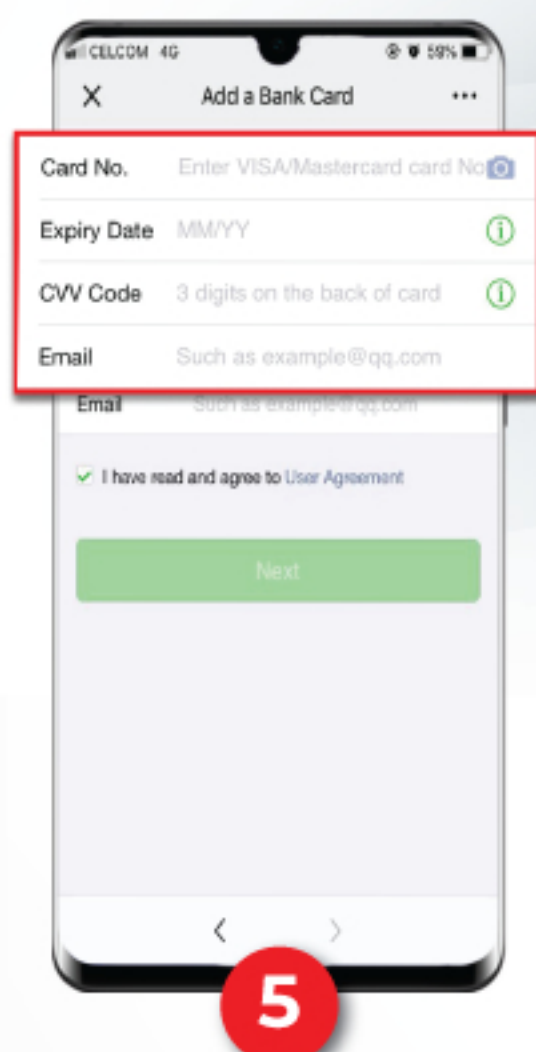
CELCOM 4G
59%

X Add a Bank Card •••

Card No. Enter VISA/Mastercard card No.

Expiry Date MM/YY

CVV Code 3 digits on the back of card

Email Such as example@qq.com

Email Such as example@qq.com

I have read and agree to User Agreement

Next

<
>

5